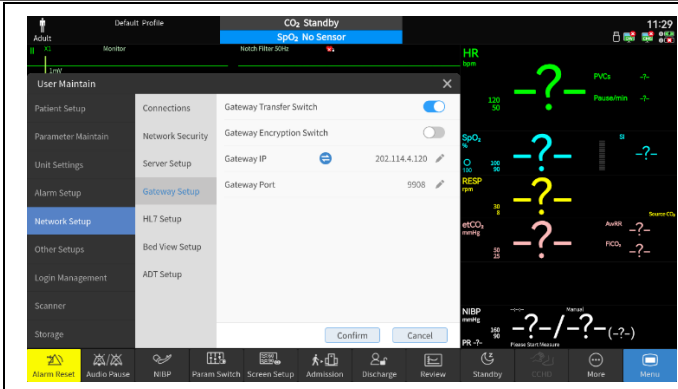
Adult
Default Profile
$CO_2$ Standby
$SpO_2$ No Sensor
11:29
II X1
Monitor
Notch Filter:50Hz
1mV
User Maintain
×
Patient Setup
Parameter Maintain
Unit Settings
Alarm Setup
Network Setup
Other Setups
Login Management
Scanner
Storage
Connections
Network Security
Server Setup
Gateway Setup
HL7 Setup
Bed View Setup
ADT Setup
Gateway Transfer Switch
Gateway Encryption Switch
Gateway IP
202.114.4.120
Gateway Port
9908
Confirm
Cancel
HR
bpm
120
50
-?-
PVCs
-?-
Pause/min
-?-
$SpO_2$
%
100
90
-?-
SI
-?-
RESP
rpm
30
8
-?-
Source $CO_2$
etCO$_2$
mmHg
50
25
-?-
AwRR
-?-
FiCO$_2$
-?-
NIBP
Manual
mmHg
160
90
-?-/-?-
(-?-)
PR -?-
Press Start Measure
Alarm Reset
Audio Pause
NIBP
Param Switch
Screen Setup
Admission
Discharge
Review
Standby
CCHD
More
Menu